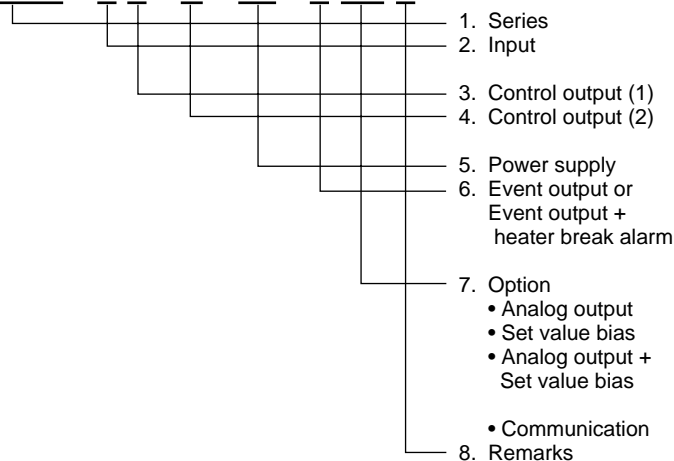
1. Series
2. Input
3. Control output (1)
4. Control output (2)
5. Power supply
6. Event output or Event output + heater break alarm
7. Option
• Analog output
• Set value bias
• Analog output + Set value bias
• Communication
8. Remarks